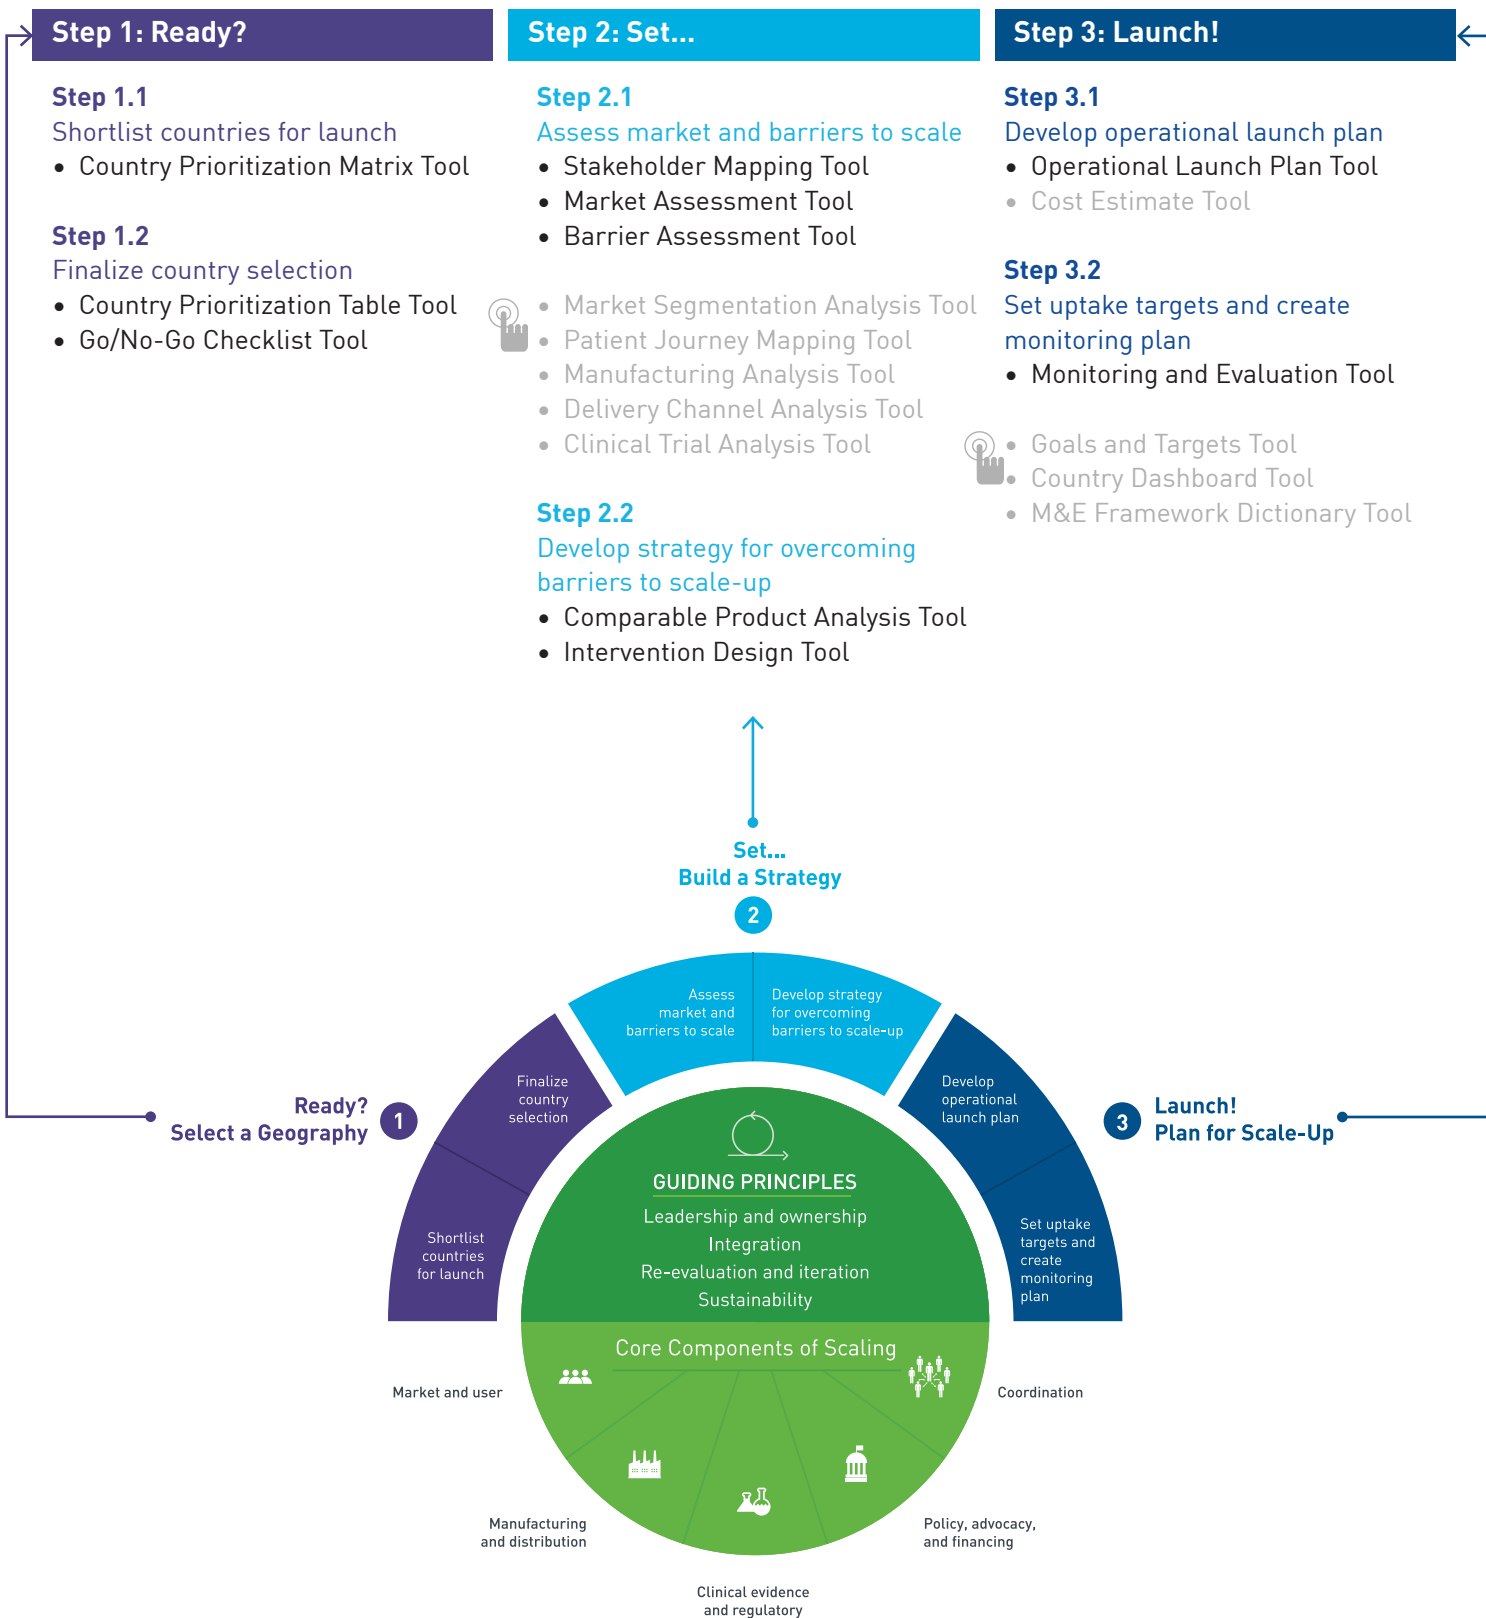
Step 1: Ready?

Step 1.1
Shortlist countries for launch
• Country Prioritization Matrix Tool

Step 1.2
Finalize country selection
• Country Prioritization Table Tool
• Go/No-Go Checklist Tool

Step 2: Set...

Step 2.1
Assess market and barriers to scale
• Stakeholder Mapping Tool
• Market Assessment Tool
• Barrier Assessment Tool

• Market Segmentation Analysis Tool
• Patient Journey Mapping Tool
• Manufacturing Analysis Tool
• Delivery Channel Analysis Tool
• Clinical Trial Analysis Tool

Step 2.2
Develop strategy for overcoming barriers to scale-up
• Comparable Product Analysis Tool
• Intervention Design Tool

Step 3: Launch!

Step 3.1
Develop operational launch plan
• Operational Launch Plan Tool
• Cost Estimate Tool

Step 3.2
Set uptake targets and create monitoring plan
• Monitoring and Evaluation Tool

• Goals and Targets Tool
• Country Dashboard Tool
• M&E Framework Dictionary Tool

Set...
Build a Strategy
2

Assess market and barriers to scale

Develop strategy for overcoming barriers to scale-up

Ready?
Select a Geography
1

Finalize country selection

Shortlist countries for launch

3
Launch!
Plan for Scale-Up

Develop operational launch plan

Set uptake targets and create monitoring plan

GUIDING PRINCIPLES
Leadership and ownership
Integration
Re-evaluation and iteration
Sustainability

Core Components of Scaling

Market and user

Coordination

Manufacturing and distribution

Policy, advocacy, and financing

Clinical evidence and regulatory